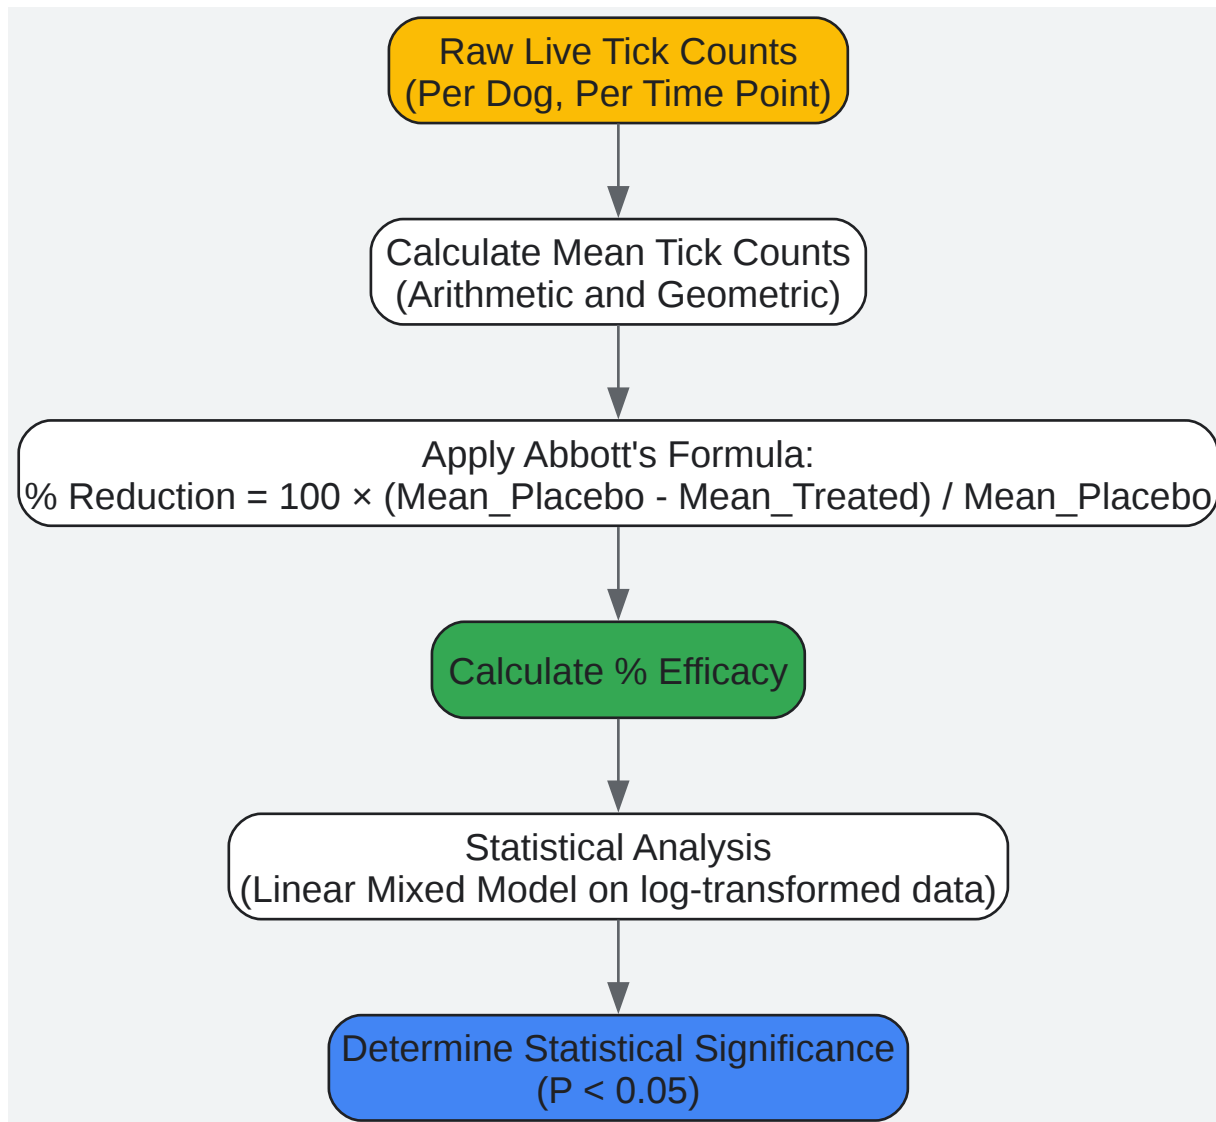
Raw Live Tick Counts
(Per Dog, Per Time Point)

Calculate Mean Tick Counts
(Arithmetic and Geometric)

Apply Abbott's Formula:
% Reduction = 100 × (Mean_Placebo - Mean_Treated) / Mean_Placebo

Calculate % Efficacy

Statistical Analysis
(Linear Mixed Model on log-transformed data)

Determine Statistical Significance
(P < 0.05)